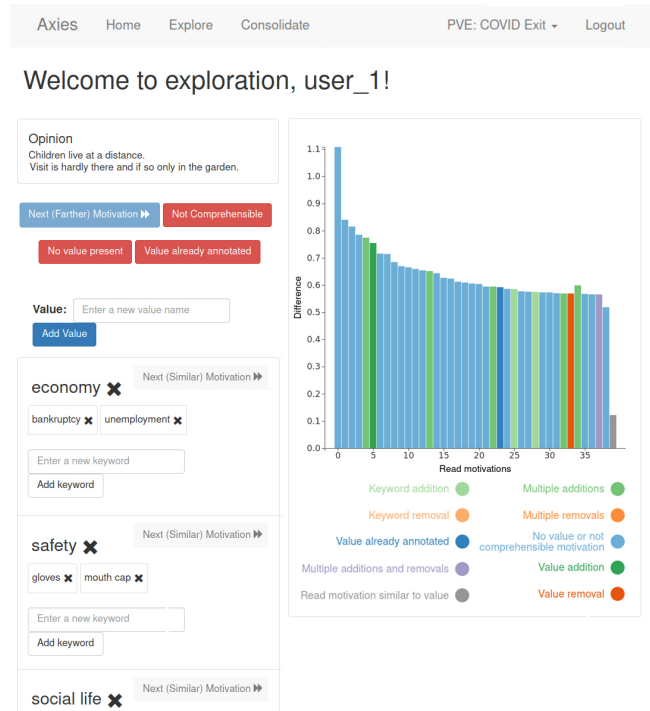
Axies Home Explore Consolidate PVE: COVID Exit Logout

Welcome to exploration, user_1!

Opinion
Children live at a distance.
Visit is hardly there and if so only in the garden.

Next (Farther) Motivation Not Comprehensible
No value present Value already annotated

Value: Enter a new value name
Add Value

economy ✖ Next (Similar) Motivation
bankruptcy ✖ unemployment ✖
Enter a new keyword
Add keyword

safety ✖ Next (Similar) Motivation
gloves ✖ mouth cap ✖
Enter a new keyword
Add keyword

social life ✖ Next (Similar) Motivation

1.1
1.0
0.9
0.8
0.7
0.6
0.5
0.4
0.3
0.2
0.1
0.0
Difference
0 5 10 15 20 25 30 35
Read motivations

Keyword addition
Multiple additions
Keyword removal
Multiple removals
Value already annotated
No value or not comprehensible motivation
Multiple additions and removals
Value addition
Read motivation similar to value
Value removal